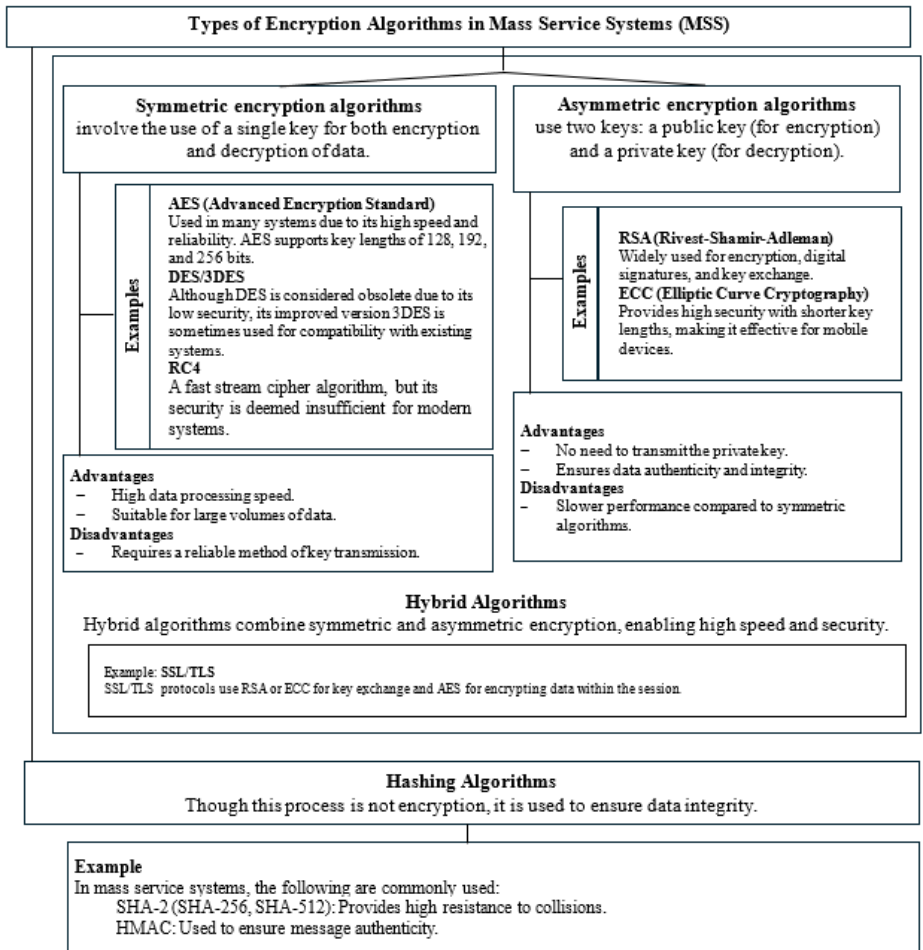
Types of Encryption Algorithms in Mass Service Systems (MSS)

Symmetric encryption algorithms
involve the use of a single key for both encryption and decryption of data.

Examples

AES (Advanced Encryption Standard)
Used in many systems due to its high speed and reliability. AES supports key lengths of 128, 192, and 256 bits.
DES/3DES
Although DES is considered obsolete due to its low security, its improved version 3DES is sometimes used for compatibility with existing systems.
RC4
A fast stream cipher algorithm, but its security is deemed insufficient for modern systems.

Advantages
– High data processing speed.
– Suitable for large volumes of data.
Disadvantages
– Requires a reliable method of key transmission.

Asymmetric encryption algorithms
use two keys: a public key (for encryption) and a private key (for decryption).

Examples

RSA (Rivest-Shamir-Adleman)
Widely used for encryption, digital signatures, and key exchange.
ECC (Elliptic Curve Cryptography)
Provides high security with shorter key lengths, making it effective for mobile devices.

Advantages
– No need to transmit the private key.
– Ensures data authenticity and integrity.
Disadvantages
– Slower performance compared to symmetric algorithms.

Hybrid Algorithms
Hybrid algorithms combine symmetric and asymmetric encryption, enabling high speed and security.

Example: SSL/TLS
SSL/TLS protocols use RSA or ECC for key exchange and AES for encrypting data within the session.

Hashing Algorithms
Though this process is not encryption, it is used to ensure data integrity.

Example
In mass service systems, the following are commonly used:
SHA-2 (SHA-256, SHA-512): Provides high resistance to collisions.
HMAC: Used to ensure message authenticity.